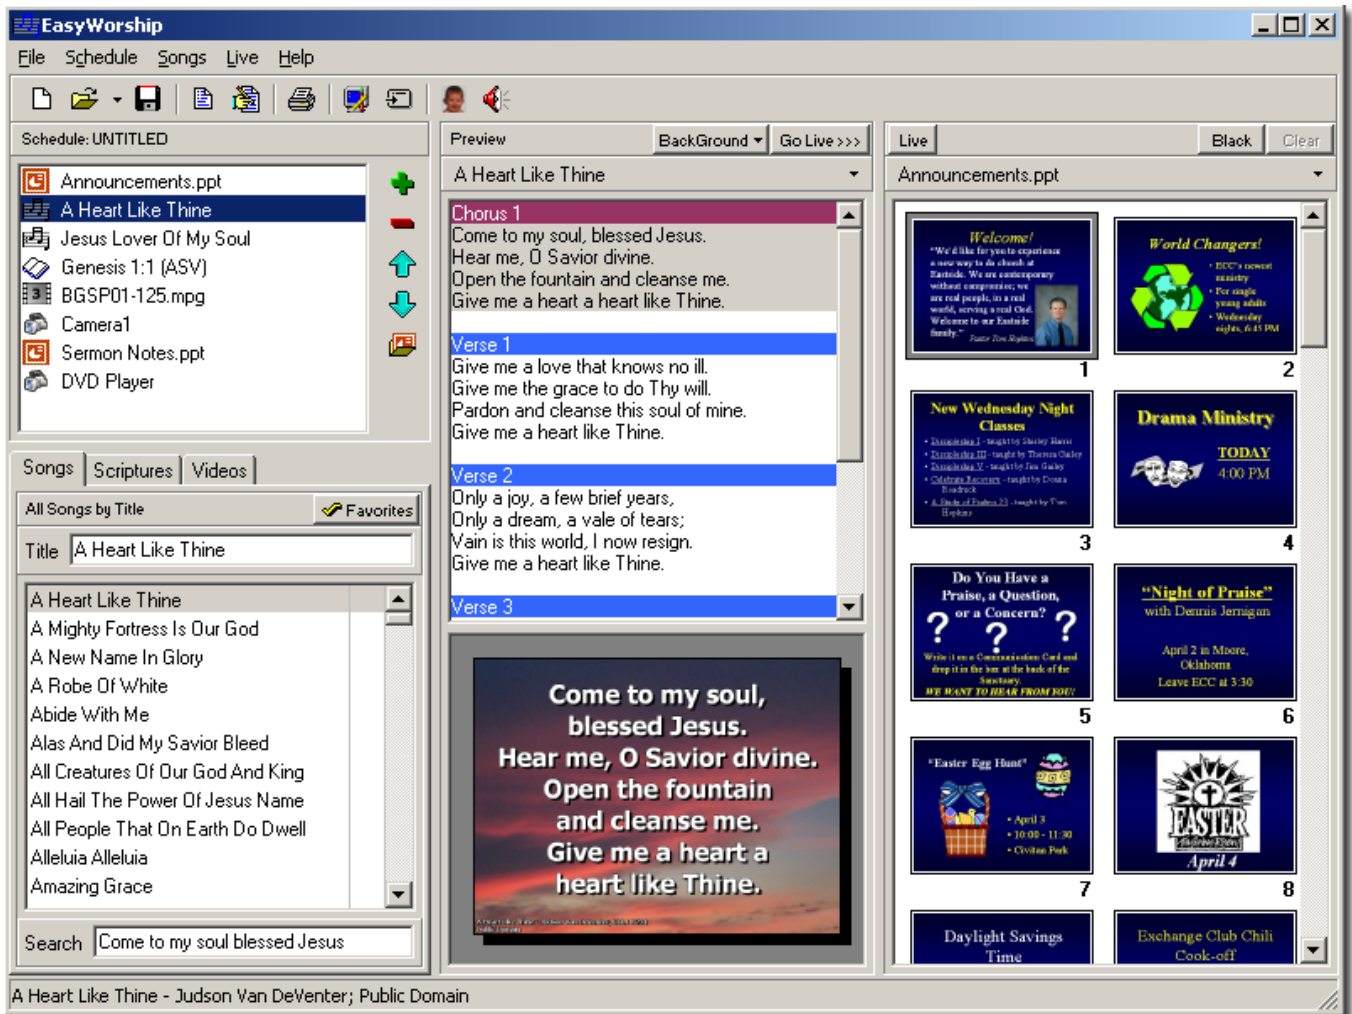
EasyWorship

File Schedule Songs Live Help

Schedule: UNTITLED

Announcements.ppt
A Heart Like Thine
Jesus Lover Of My Soul
Genesis 1:1 (ASV)
BGSP01-125.mpg
Camera1
Sermon Notes.ppt
DVD Player

Songs Scriptures Videos

All Songs by Title Favorites

Title A Heart Like Thine

A Heart Like Thine
A Mighty Fortress Is Our God
A New Name In Glory
A Robe Of White
Abide With Me
Alas And Did My Savior Bleed
All Creatures Of Our God And King
All Hail The Power Of Jesus Name
All People That On Earth Do Dwell
Alleluia Alleluia
Amazing Grace

Search Come to my soul blessed Jesus

Preview BackGround Go Live >>>

A Heart Like Thine

Chorus 1
Come to my soul, blessed Jesus.
Hear me, O Savior divine.
Open the fountain and cleanse me.
Give me a heart a heart like Thine.

Verse 1
Give me a love that knows no ill.
Give me the grace to do Thy will.
Pardon and cleanse this soul of mine.
Give me a heart like Thine.

Verse 2
Only a joy, a few brief years,
Only a dream, a vale of tears;
Vain is this world, I now resign.
Give me a heart like Thine.

Verse 3

Come to my soul, blessed Jesus. Hear me, O Savior divine. Open the fountain and cleanse me. Give me a heart a heart like Thine.

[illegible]

Live Black Clear

Announcements.ppt

Welcome!
"We'd like for you to experience a new way to do church at Eastside. We are contemporary without compromise; we are real people, in a real world, serving a real God. Welcome to our Eastside family." Pastor Tim Highfill

1

World Changers!
• ECC's newest ministry
• For single young adults
• Wednesday nights, 6:45 PM

2

New Wednesday Night Classes
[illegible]

3

Drama Ministry
TODAY
4:00 PM

4

Do You Have a Praise, a Question, or a Concern?
? ? ?
Write it on a Communication Card and drop it in the box at the back of the Sanctuary.
WE WANT TO HEAR FROM YOU!

5

"Night of Praise"
with Dennis Jernigan
April 2 in Moore, Oklahoma
Leave ECC at 3:30

6

"Easter Egg Hunt"
• April 3
• 10:00 - 11:30
• Civitan Park

7

EASTER
April 4

8

Daylight Savings Time

Exchange Club Chili Cook-off

A Heart Like Thine - Judson Van DeVenter; Public Domain